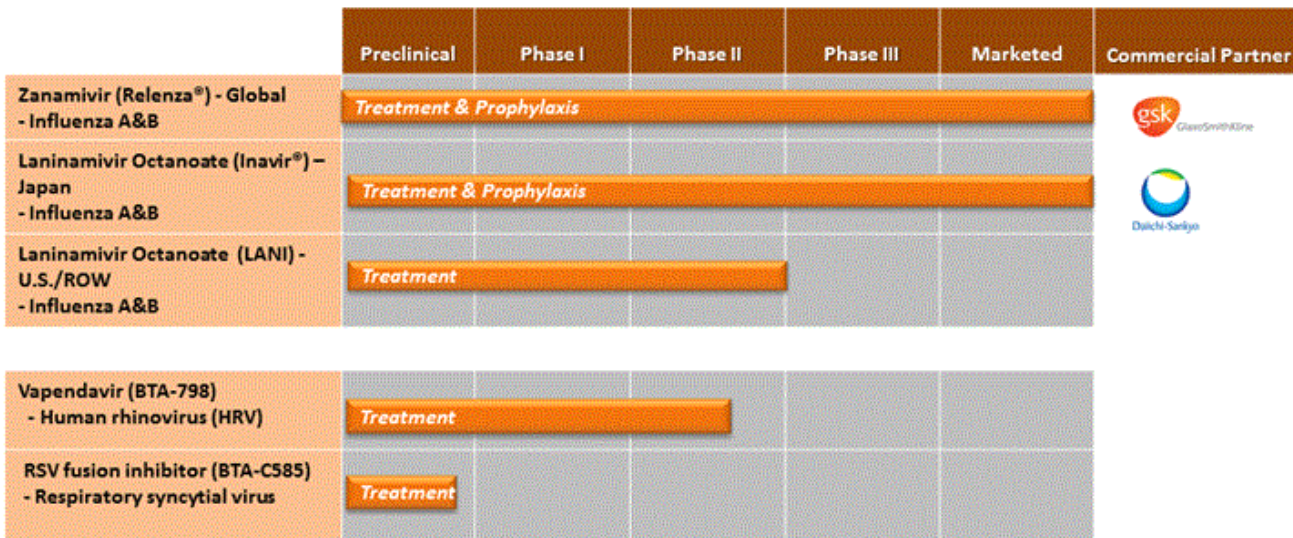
| | Preclinical | Phase I | Phase II | Phase III | Marketed | Commercial Partner |
|---|---|---|---|---|---|---|
| Zanamivir (Relenza®) - Global - Influenza A&B | Treatment & Prophylaxis | | | | | gsk GlaxoSmithKline |
| Laninamivir Octanoate (Inavir®) – Japan - Influenza A&B | Treatment & Prophylaxis | | | | | Daiichi-Sankyo |
| Laninamivir Octanoate (LANI) - U.S./ROW - Influenza A&B | Treatment | | | | | |
| Vapendavir (BTA-798) - Human rhinovirus (HRV) | Treatment | | | | | |
| RSV fusion inhibitor (BTA-C585) - Respiratory syncytial virus | Treatment | | | | | |